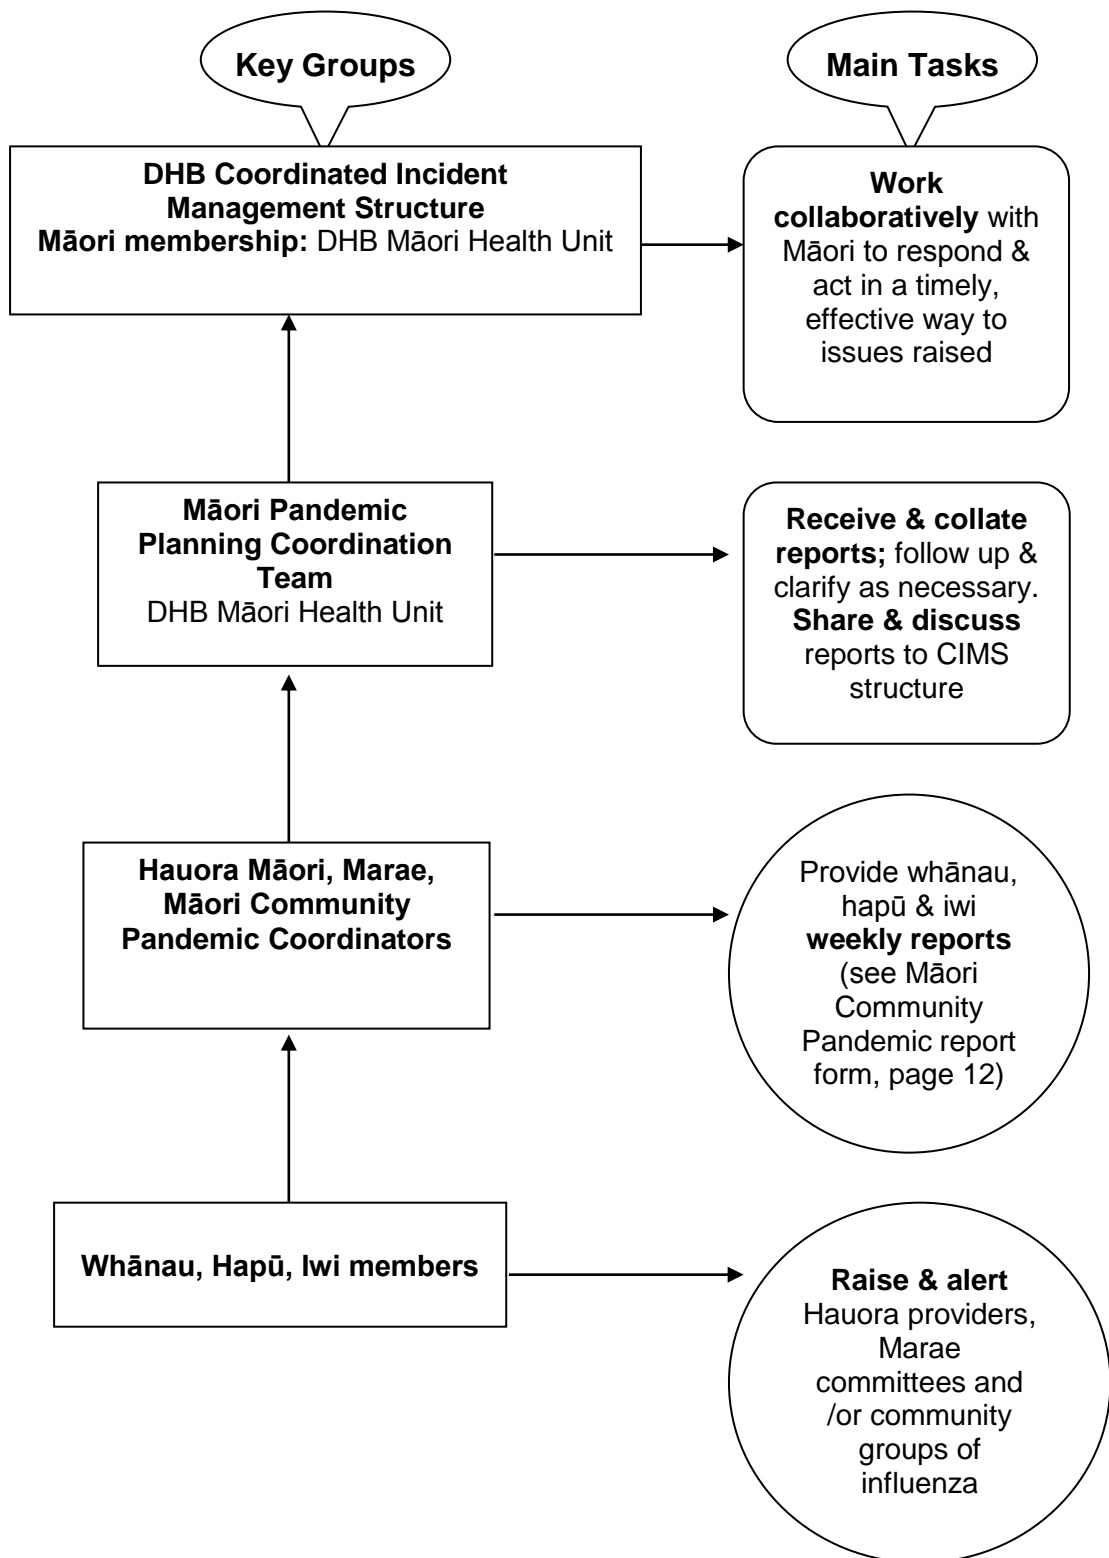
Key Groups

Main Tasks

DHB Coordinated Incident Management Structure
Māori membership: DHB Māori Health Unit

Work collaboratively with Māori to respond & act in a timely, effective way to issues raised

Māori Pandemic Planning Coordination Team
DHB Māori Health Unit

Receive & collate reports; follow up & clarify as necessary. Share & discuss reports to CIMS structure

Hauora Māori, Marae, Māori Community Pandemic Coordinators

Provide whānau, hapū & iwi weekly reports (see Māori Community Pandemic report form, page 12)

Whānau, Hapū, Iwi members

Raise & alert Hauora providers, Marae committees and /or community groups of influenza